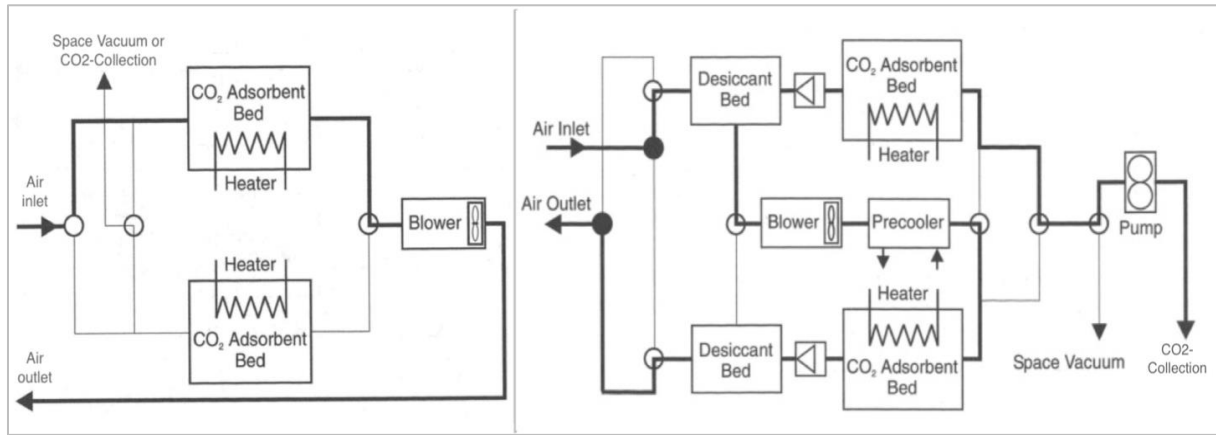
Space Vacuum or CO2-Collection

$CO_2$ Adsorbent Bed

Heater

Air inlet

Blower

Heater

$CO_2$ Adsorbent Bed

Air outlet

Desiccant Bed

$CO_2$ Adsorbent Bed

Heater

Air Inlet

Air Outlet

Blower

Precooler

Pump

Heater

Desiccant Bed

$CO_2$ Adsorbent Bed

Space Vacuum

CO2-Collection